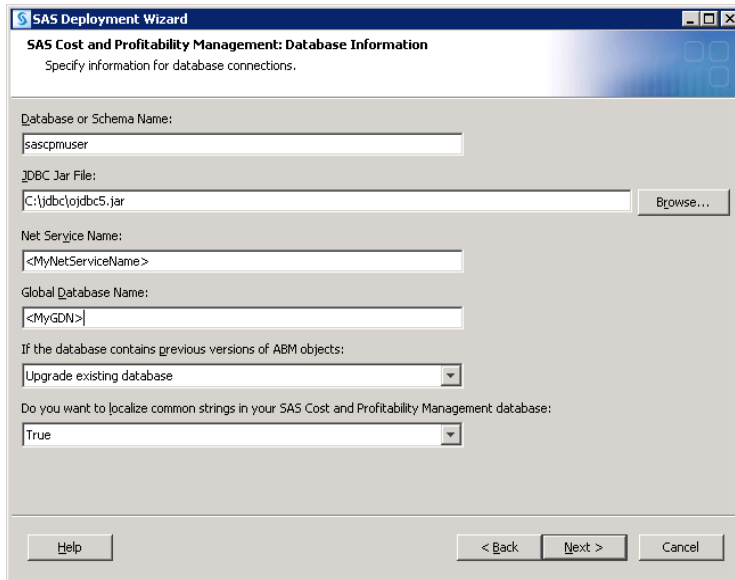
SAS Deployment Wizard

SAS Cost and Profitability Management: Database Information

Specify information for database connections.

Database or Schema Name:

sascpmuser

JDBC Jar File:

C:\jdbc\ojdbc5.jar

Browse...

Net Service Name:

<MyNetServiceName>

Global Database Name:

<MyGDN>

If the database contains previous versions of ABM objects:

Upgrade existing database

Do you want to localize common strings in your SAS Cost and Profitability Management database:

True

Help

< Back

Next >

Cancel